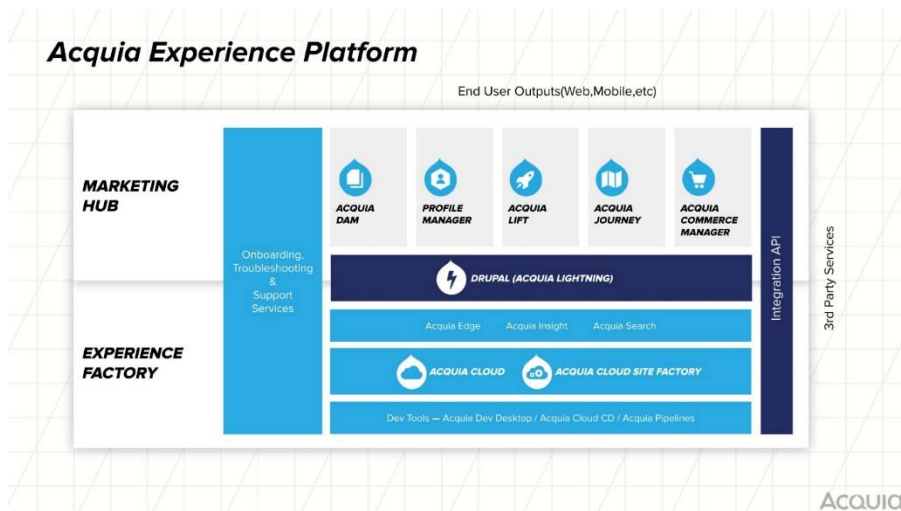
Acquia Experience Platform

End User Outputs(Web,Mobile,etc)

MARKETING HUB

EXPERIENCE FACTORY

Onboarding, Troubleshooting & Support Services

ACQUIA DAM

PROFILE MANAGER

ACQUIA LIFT

ACQUIA JOURNEY

ACQUIA COMMERCE MANAGER

DRUPAL (ACQUIA LIGHTNING)

Acquia Edge Acquia Insight Acquia Search

ACQUIA CLOUD

ACQUIA CLOUD SITE FACTORY

Dev Tools — Acquia Dev Desktop / Acquia Cloud CD / Acquia Pipelines

Integration API

3rd Party Services

ACQUIA